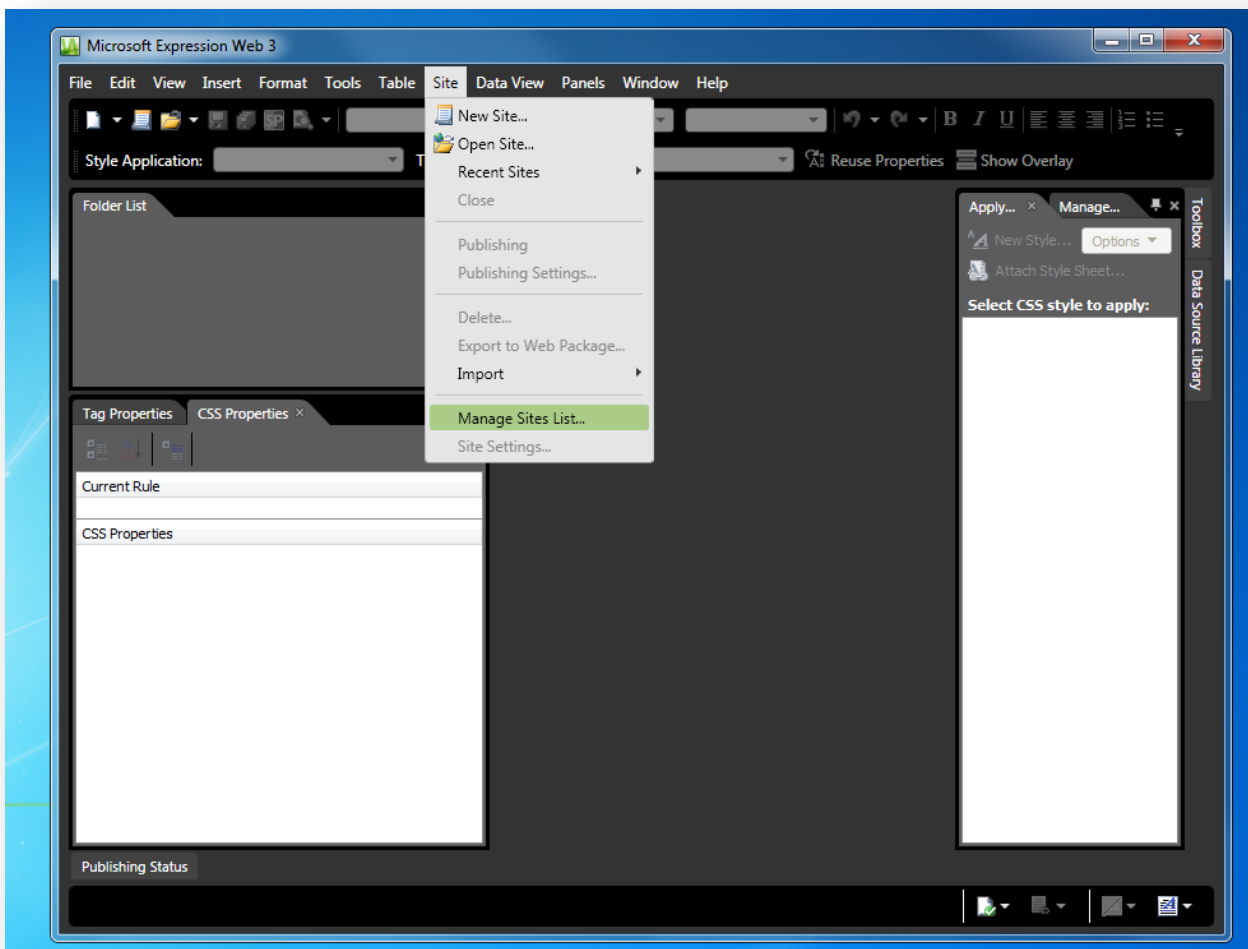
Microsoft Expression Web 3

File Edit View Insert Format Tools Table Site Data View Panels Window Help

B I U

Style Application: T

Reuse Properties Show Overlay

New Site...
Open Site...
Recent Sites
Close
Publishing
Publishing Settings...
Delete...
Export to Web Package...
Import
Manage Sites List...
Site Settings...

Folder List

Tag Properties CSS Properties

Current Rule

CSS Properties

Apply... Manage...

New Style... Options

Attach Style Sheet...

Select CSS style to apply:

Toolbox

Data Source Library

Publishing Status